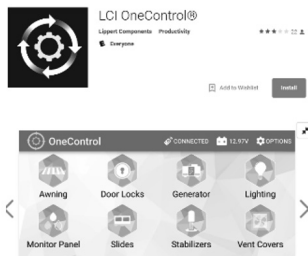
LCI OneControl®

Lippert Components Productivity

Everyone

Add to Wishlist

Install

OneControl

CONNECTED

12.97V

OPTIONS

Awning

Door Locks

Generator

Lighting

Monitor Panel

Slides

Stabilizers

Vent Covers